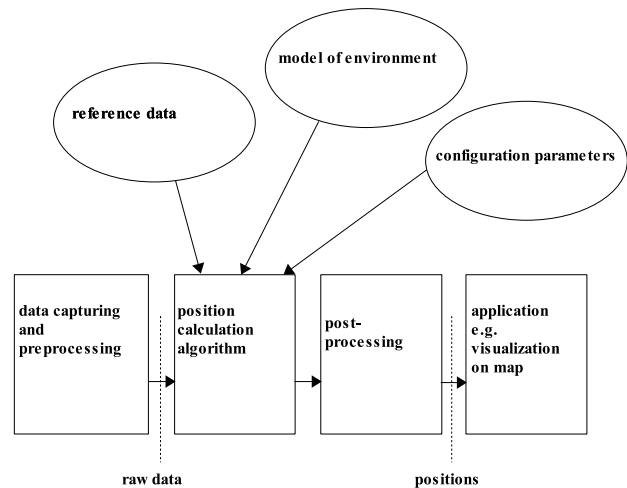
model of environment

reference data

configuration parameters

data capturing and preprocessing

position calculation algorithm

post-processing

application e.g. visualization on map

raw data

positions